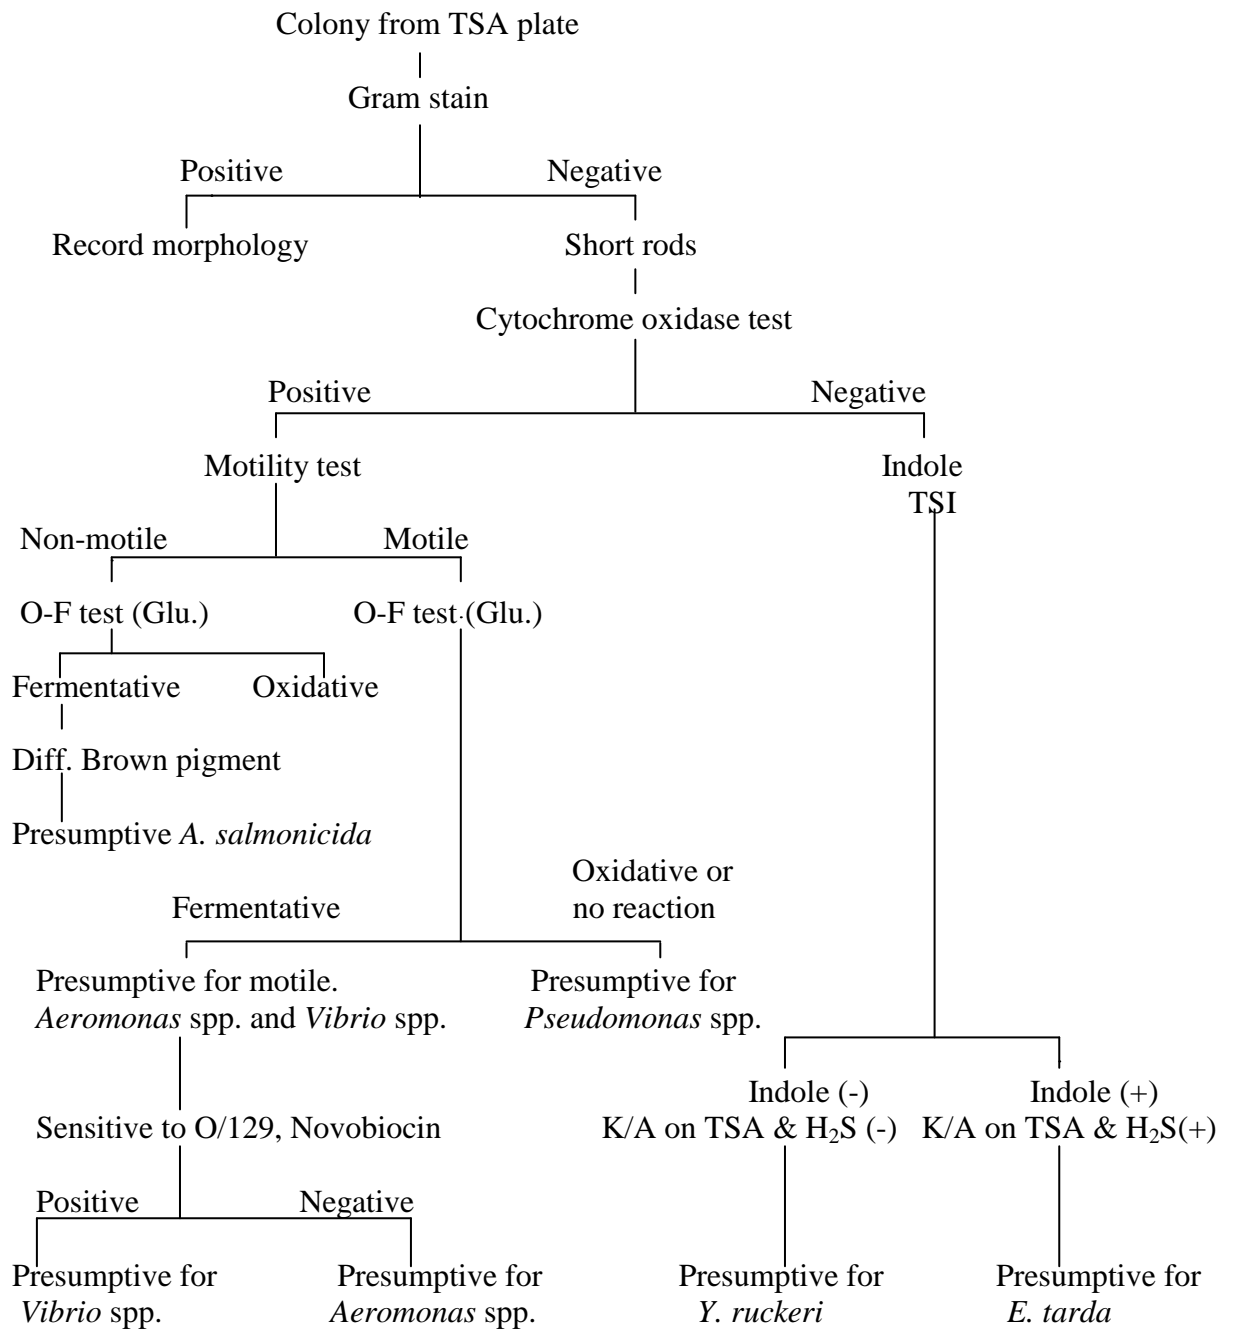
Colony from TSA plate

Gram stain

Positive

Negative

Record morphology

Short rods

Cytochrome oxidase test

Positive

Negative

Motility test

Indole
TSI

Non-motile

Motile

O-F test (Glu.)

O-F test (Glu.)

Fermentative

Oxidative

Diff. Brown pigment

Presumptive A. salmonicida

Fermentative

Oxidative or no reaction

Presumptive for motile. Aeromonas spp. and Vibrio spp.

Presumptive for Pseudomonas spp.

Sensitive to O/129, Novobiocin

Indole (-)
K/A on TSA & $H_2S$ (-)

Indole (+)
K/A on TSA & $H_2S$(+)

Positive

Negative

Presumptive for Vibrio spp.

Presumptive for Aeromonas spp.

Presumptive for Y. ruckeri

Presumptive for E. tarda